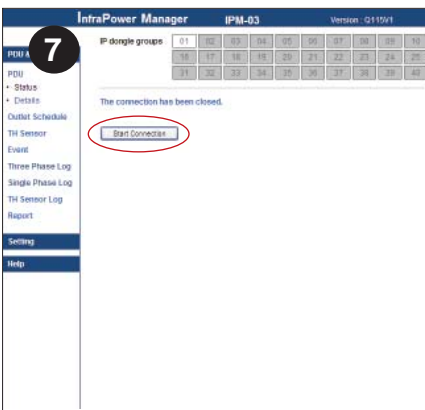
InfraPower Manager IPM-03 Version : Q115V1

7

PDU A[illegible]

PDU
• Status
• Details
Outlet Schedule
TH Sensor
Event
Three Phase Log
Single Phase Log
TH Sensor Log
Report

Setting

Help

IP dongle groups

| 01 | 02 | 03 | 04 | 05 | 06 | 07 | 08 | 09 | 10 |
|---|---|---|---|---|---|---|---|---|---|
| 16 | 17 | 18 | 19 | 20 | 21 | 22 | 23 | 24 | 25 |
| 31 | 32 | 33 | 34 | 35 | 36 | 37 | 38 | 39 | 40 |

The connection has been closed.

Start Connection